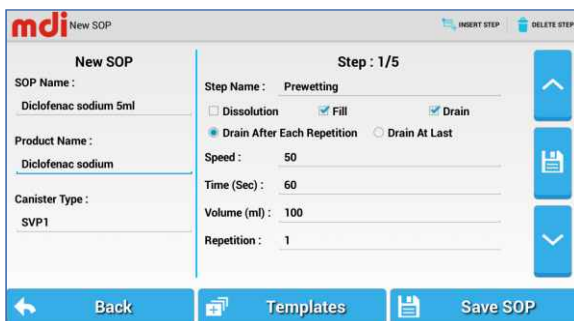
mdi New SOP

INSERT STEP

DELETE STEP

New SOP

SOP Name :

Diclofenac sodium 5ml

Product Name :

Diclofenac sodium

Canister Type :

SVP1

Step : 1/5

Step Name : Prewetting

Dissolution

Fill

Drain

Drain After Each Repetition

Drain At Last

Speed : 50

Time (Sec) : 60

Volume (ml) : 100

Repetition : 1

Back

Templates

Save SOP